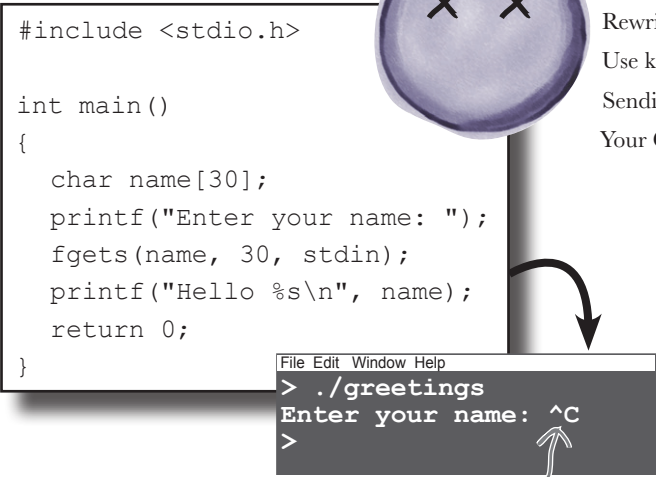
#include <stdio.h>

int main()
{
  char name[30];
  printf("Enter your name: ");
  fgets(name, 30, stdin);
  printf("Hello %s\n", name);
  return 0;
}

Rewri
Use k
Sendi
Your

File Edit Window Help
> ./greetings
Enter your name: ^C
>